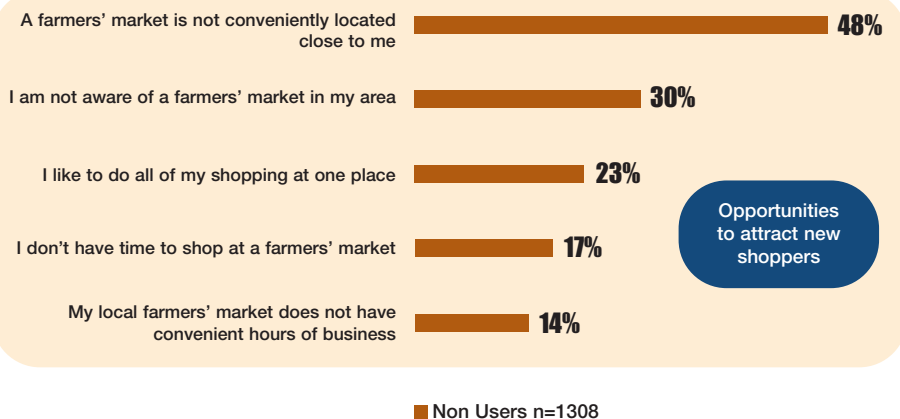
A farmers' market is not conveniently located close to me 48%

I am not aware of a farmers' market in my area 30%

I like to do all of my shopping at one place 23%

I don't have time to shop at a farmers' market 17%

My local farmers' market does not have convenient hours of business 14%

Opportunities to attract new shoppers

Non Users n=1308